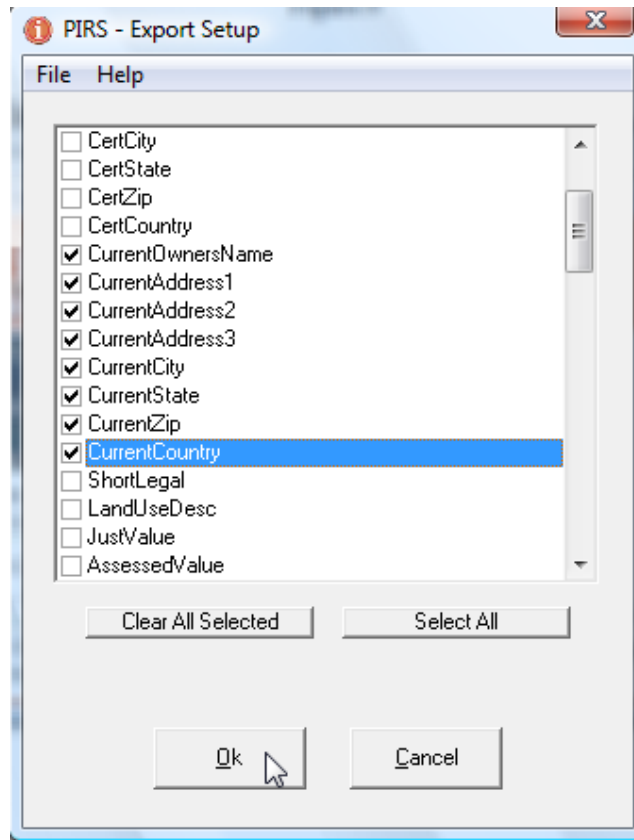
PIRS - Export Setup

File Help

CertCity
CertState
CertZip
CertCountry
CurrentOwnersName
CurrentAddress1
CurrentAddress2
CurrentAddress3
CurrentCity
CurrentState
CurrentZip
CurrentCountry
ShortLegal
LandUseDesc
JustValue
AssessedValue

Clear All Selected

Select All

Ok

Cancel